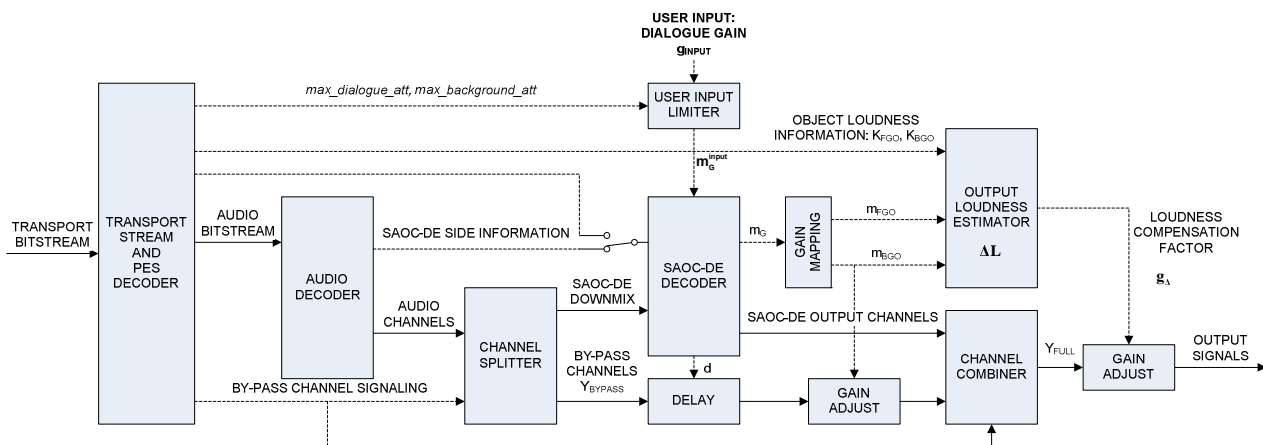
USER INPUT: DIALOGUE GAIN
$g_{INPUT}$

max_dialogue_att, max_background_att

USER INPUT LIMITER

$m_G^{input}$

OBJECT LOUDNESS INFORMATION: $K_{FGO}$, $K_{BGO}$

TRANSPORT BITSTREAM

TRANSPORT STREAM AND PES DECODER

AUDIO BITSTREAM

AUDIO DECODER

SAOC-DE SIDE INFORMATION

SAOC-DE DECODER

$m_G$

GAIN MAPPING

$m_{FGO}$

$m_{BGO}$

OUTPUT LOUDNESS ESTIMATOR
$\Delta L$

LOUDNESS COMPENSATION FACTOR
$g_\Delta$

AUDIO CHANNELS

CHANNEL SPLITTER

SAOC-DE DOWNMIX

SAOC-DE OUTPUT CHANNELS

BY-PASS CHANNELS
$Y_{BYPASS}$

d

DELAY

GAIN ADJUST

CHANNEL COMBINER

$Y_{FULL}$

GAIN ADJUST

OUTPUT SIGNALS

BY-PASS CHANNEL SIGNALING